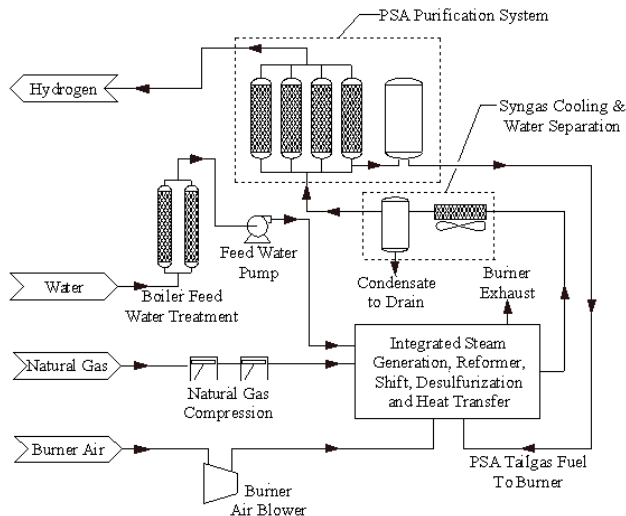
PSA Purification System

Hydrogen

Syngas Cooling & Water Separation

Feed Water Pump

Water

Boiler Feed Water Treatment

Condensate to Drain

Burner Exhaust

Natural Gas

Natural Gas Compression

Integrated Steam Generation, Reformer, Shift, Desulfurization and Heat Transfer

Burner Air

Burner Air Blower

PSA Tailgas Fuel To Burner